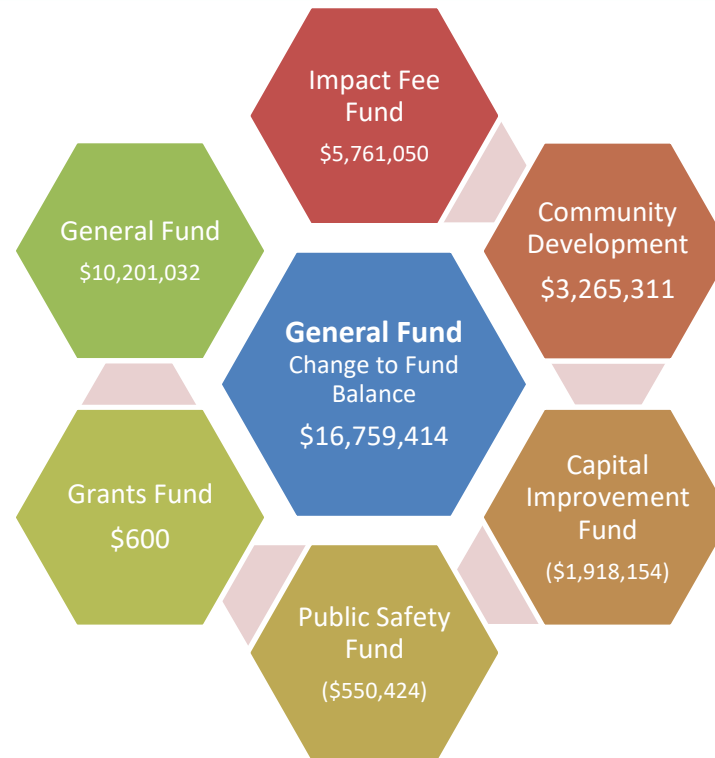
Impact Fee Fund
$5,761,050

General Fund
$10,201,032

Community Development
$3,265,311

General Fund
Change to Fund Balance
$16,759,414

Grants Fund
$600

Capital Improvement Fund
($1,918,154)

Public Safety Fund
($550,424)